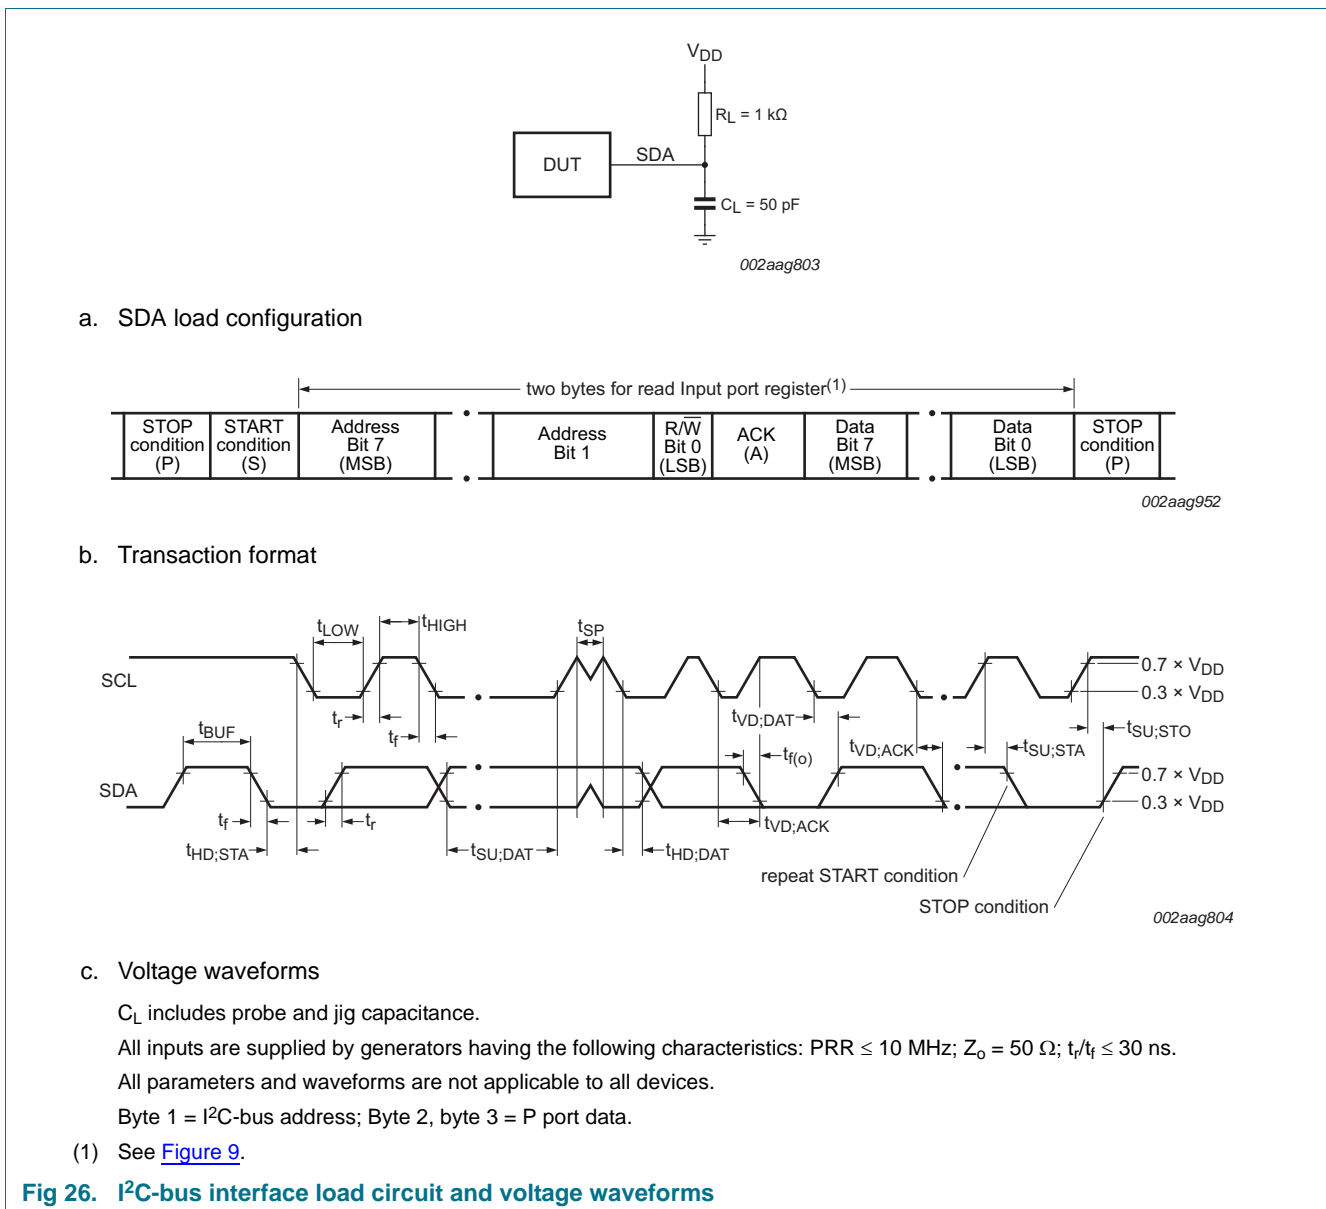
$V_{DD}$

$R_L$ = 1 kΩ

DUT

SDA

$C_L$ = 50 pF

002aag803

a. SDA load configuration

two bytes for read Input port register$^{(1)}$

| STOP condition (P) | START condition (S) | Address Bit 7 (MSB) | Address Bit 1 | R/$\overline{W}$ Bit 0 (LSB) | ACK (A) | Data Bit 7 (MSB) | Data Bit 0 (LSB) | STOP condition (P) |
|---|---|---|---|---|---|---|---|---|

002aag952

b. Transaction format

$t_{LOW}$ $t_{HIGH}$ $t_{SP}$

SCL

0.7 × $V_{DD}$

0.3 × $V_{DD}$

$t_r$ $t_f$ $t_{VD;DAT}$ $t_{f(o)}$ $t_{VD;ACK}$ $t_{SU;STA}$ $t_{SU;STO}$

$t_{BUF}$

SDA

0.7 × $V_{DD}$

0.3 × $V_{DD}$

$t_f$ $t_r$ $t_{HD;STA}$ $t_{SU;DAT}$ $t_{HD;DAT}$ $t_{VD;ACK}$

repeat START condition

STOP condition

002aag804

c. Voltage waveforms

$C_L$ includes probe and jig capacitance.

All inputs are supplied by generators having the following characteristics: PRR ≤ 10 MHz; $Z_o$ = 50 Ω; $t_r/t_f$ ≤ 30 ns.

All parameters and waveforms are not applicable to all devices.

Byte 1 = I$^2$C-bus address; Byte 2, byte 3 = P port data.

(1) See Figure 9.

Fig 26. I$^2$C-bus interface load circuit and voltage waveforms